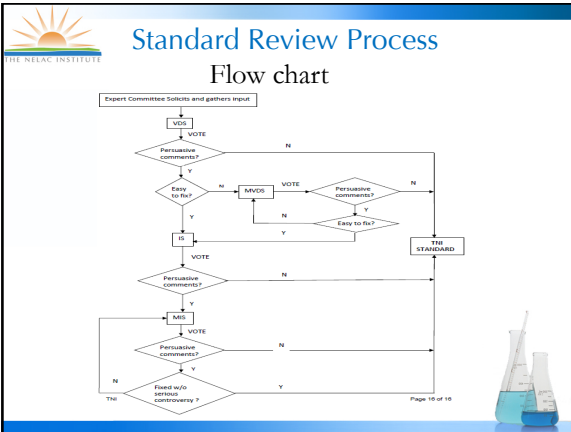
THE NELAC INSTITUTE

Standard Review Process

Flow chart

Expert Committee Solicits and gathers input

VDS

VOTE

Persuasive comments?

N

Y

Easy to fix?

N

MVDS

VOTE

Persuasive comments?

N

Y

N

Easy to fix?

Y

Y

IS

TNI STANDARD

VOTE

Persuasive comments?

N

Y

MIS

VOTE

Persuasive comments?

N

Y

N

Fixed w/o serious controversy ?

Y

TNI

Page 16 of 16